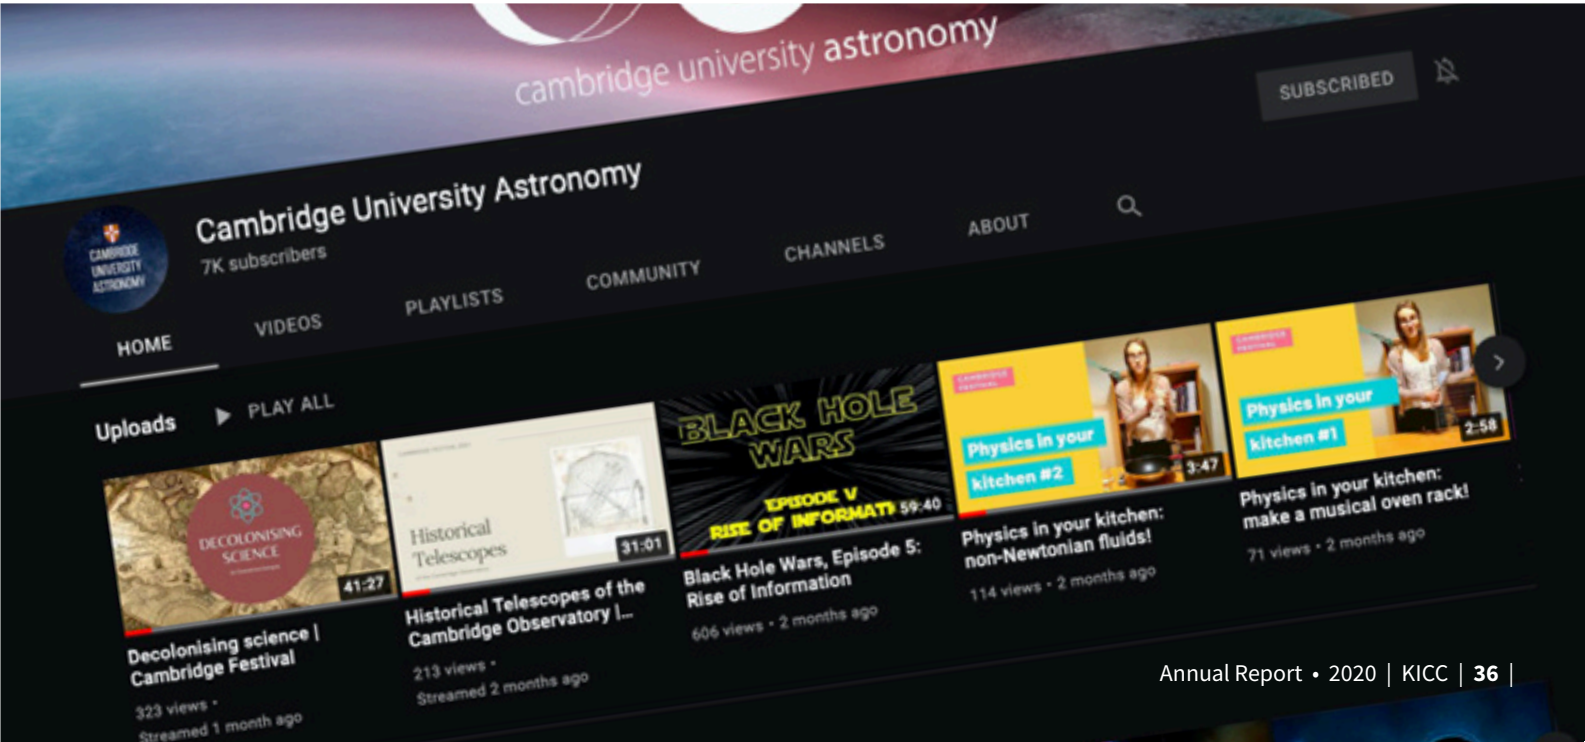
cambridge university astronomy

SUBSCRIBED

CAMBRIDGE UNIVERSITY ASTRONOMY

Cambridge University Astronomy
7K subscribers

HOME VIDEOS PLAYLISTS COMMUNITY CHANNELS ABOUT

Uploads PLAY ALL

DECOLONISING SCIENCE
41:27
Decolonising science | Cambridge Festival
323 views • Streamed 1 month ago

Historical Telescopes
31:01
Historical Telescopes of the Cambridge Observatory |...
213 views • Streamed 2 months ago

BLACK HOLE WARS
EPISODE V
RISE OF INFORMATI
59:40
Black Hole Wars, Episode 5: Rise of Information
606 views • 2 months ago

Physics in your kitchen #2
3:47
Physics in your kitchen: non-Newtonian fluids!
114 views • 2 months ago

Physics in your kitchen #1
2:58
Physics in your kitchen: make a musical oven rack!
71 views • 2 months ago

Annual Report • 2020 | KICC | 36 |